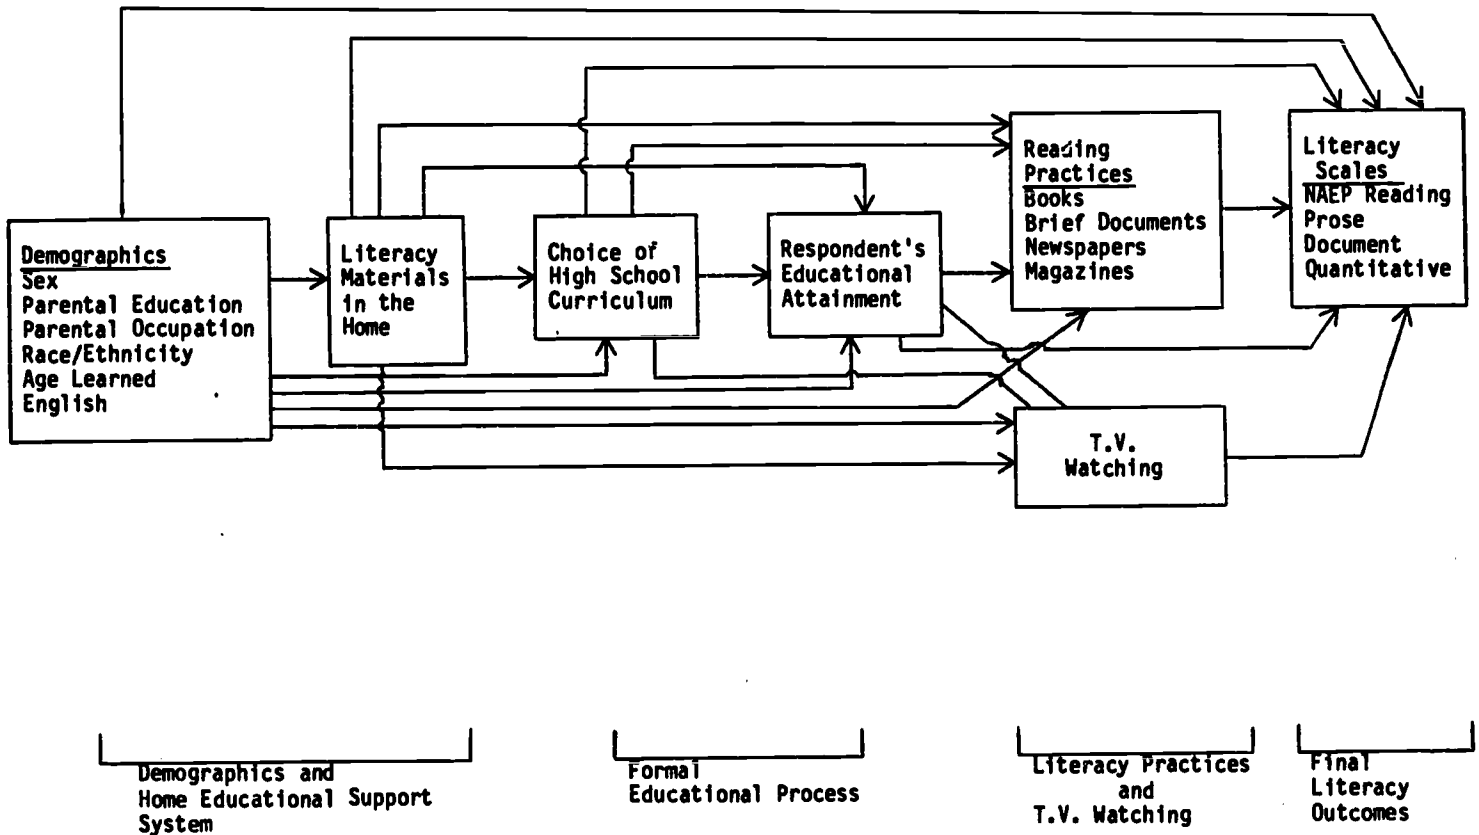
Demographics
Sex
Parental Education
Parental Occupation
Race/Ethnicity
Age Learned
English

Literacy Materials in the Home

Choice of High School Curriculum

Respondent's Educational Attainment

Reading Practices
Books
Brief Documents
Newspapers
Magazines

Literacy Scales
NAEP Reading
Prose
Document
Quantitative

T.V. Watching

Demographics and Home Educational Support System

Formal Educational Process

Literacy Practices and T.V. Watching

Final Literacy Outcomes